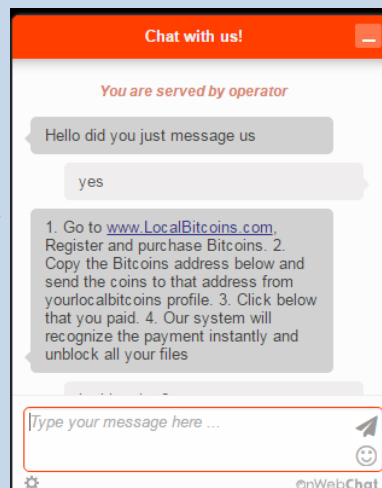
Chat with us!

You are served by operator

Hello did you just message us

yes

1. Go to www.LocalBitcoins.com, Register and purchase Bitcoins. 2. Copy the Bitcoins address below and send the coins to that address from yourlocalbitcoins profile. 3. Click below that you paid. 4. Our system will recognize the payment instantly and unblock all your files

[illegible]

Type your message here ...

©nWebChat